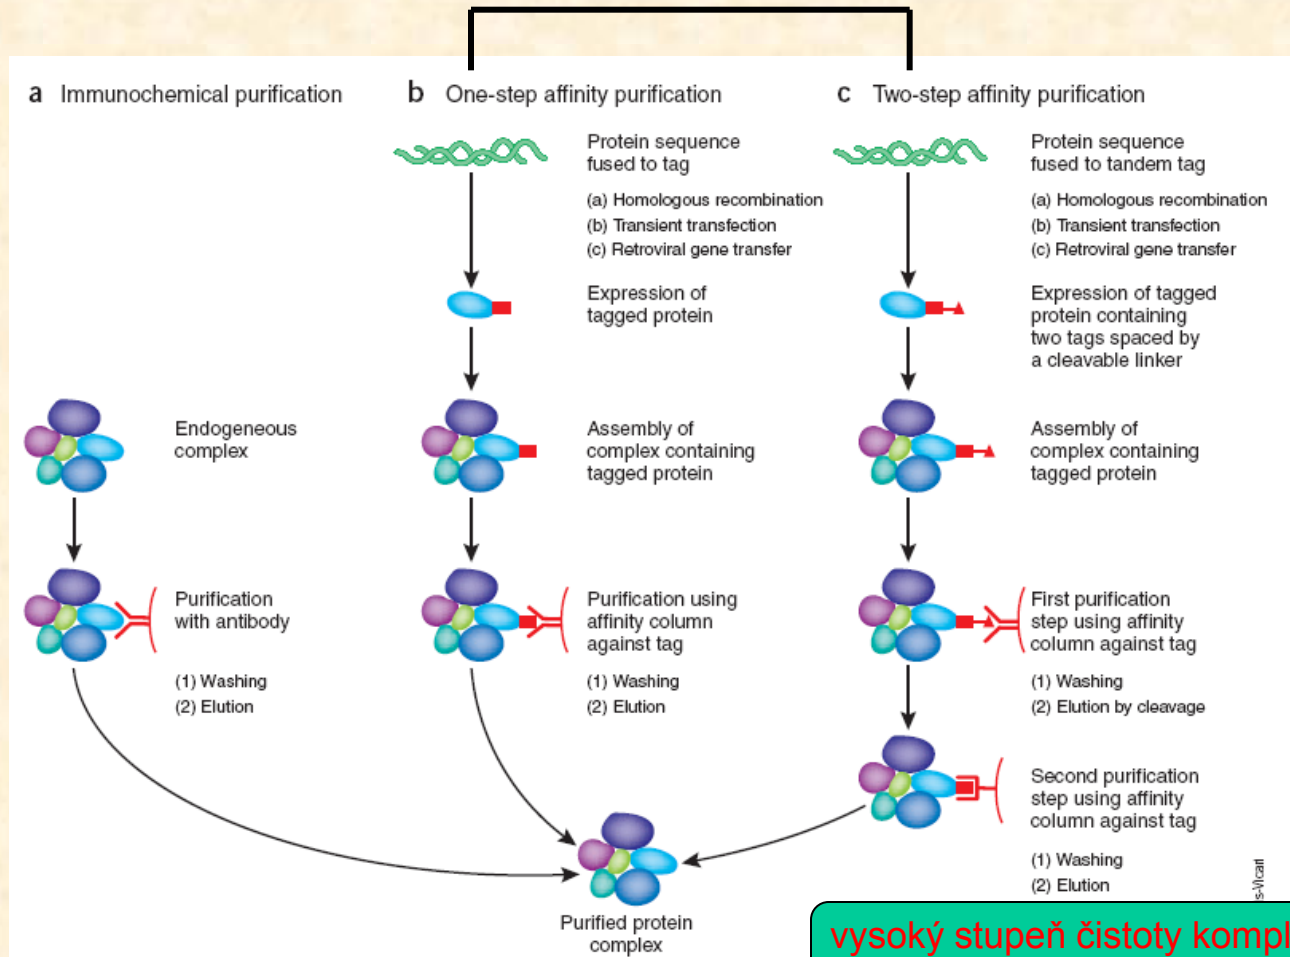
a Immunochemical purification

Endogeneous complex

Purification with antibody

(1) Washing
(2) Elution

b One-step affinity purification

Protein sequence fused to tag

(a) Homologous recombination
(b) Transient transfection
(c) Retroviral gene transfer

Expression of tagged protein

Assembly of complex containing tagged protein

Purification using affinity column against tag

(1) Washing
(2) Elution

c Two-step affinity purification

Protein sequence fused to tandem tag

(a) Homologous recombination
(b) Transient transfection
(c) Retroviral gene transfer

Expression of tagged protein containing two tags spaced by a cleavable linker

Assembly of complex containing tagged protein

First purification step using affinity column against tag

(1) Washing
(2) Elution by cleavage

Second purification step using affinity column against tag

(1) Washing
(2) Elution

Purified protein complex

s-Vicari

vysoký stupeň čistoty kompl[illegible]